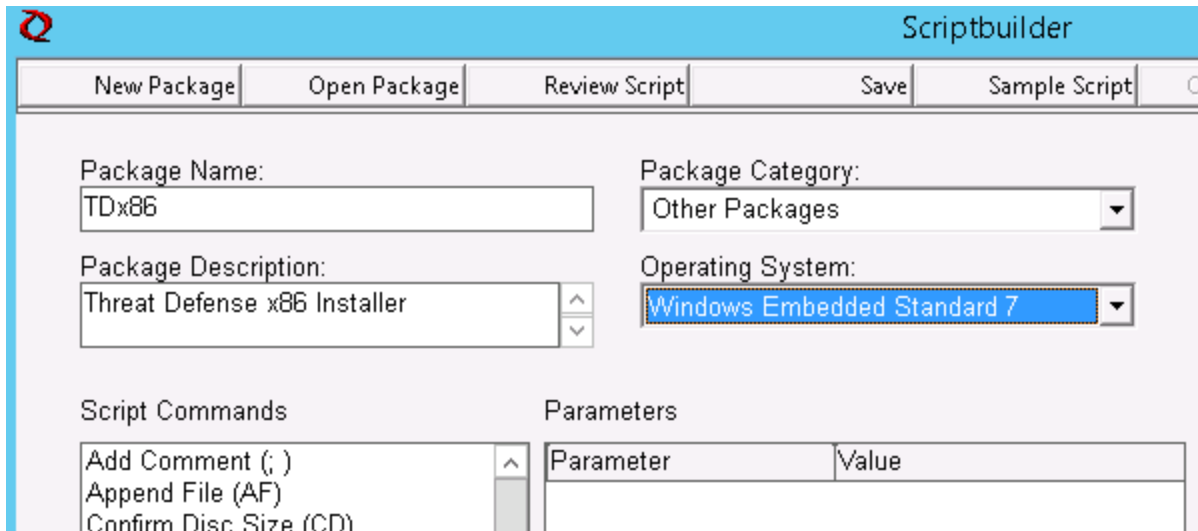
Scriptbuilder

New Package | Open Package | Review Script | Save | Sample Script | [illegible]

Package Name:
TDx86

Package Category:
Other Packages

Package Description:
Threat Defense x86 Installer

Operating System:
Windows Embedded Standard 7

Script Commands
Add Comment (; )
Append File (AF)
Confirm Disc Size (CD)

Parameters

| Parameter | Value |
|---|---|
| | |